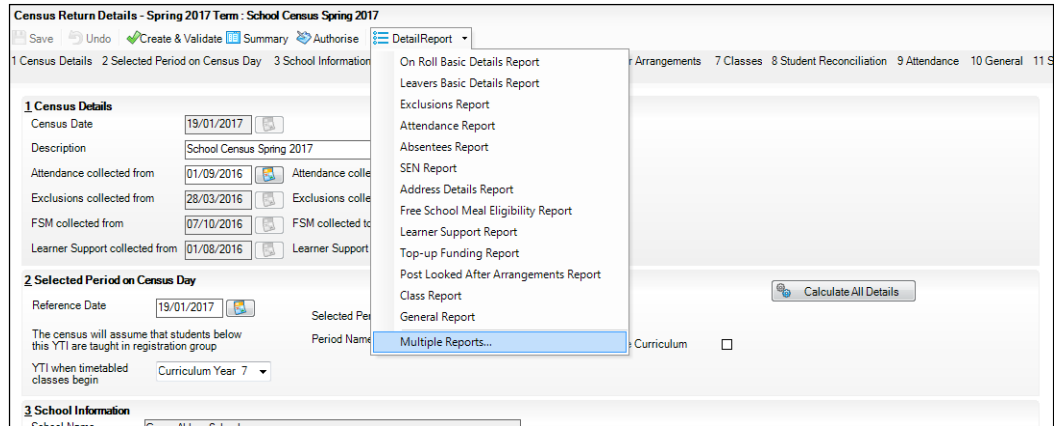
Census Return Details - Spring 2017 Term : School Census Spring 2017

Save Undo Create & Validate Summary Authorise DetailReport

1 Census Details 2 Selected Period on Census Day 3 School Information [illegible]r Arrangements 7 Classes 8 Student Reconciliation 9 Attendance 10 General 11 S

On Roll Basic Details Report
Leavers Basic Details Report
Exclusions Report
Attendance Report
Absentees Report
SEN Report
Address Details Report
Free School Meal Eligibility Report
Learner Support Report
Top-up Funding Report
Post Looked After Arrangements Report
Class Report
General Report
Multiple Reports...

1 Census Details

Census Date 19/01/2017

Description School Census Spring 2017

Attendance collected from 01/09/2016 Attendance colle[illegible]

Exclusions collected from 28/03/2016 Exclusions collec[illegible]

FSM collected from 07/10/2016 FSM collected to

Learner Support collected from 01/08/2016 Learner Support

2 Selected Period on Census Day

Reference Date 19/01/2017

Selected Per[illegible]

The census will assume that students below this YTI are taught in registration group

Period Name

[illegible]e Curriculum

Calculate All Details

YTI when timetabled classes begin Curriculum Year 7

3 School Information

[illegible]